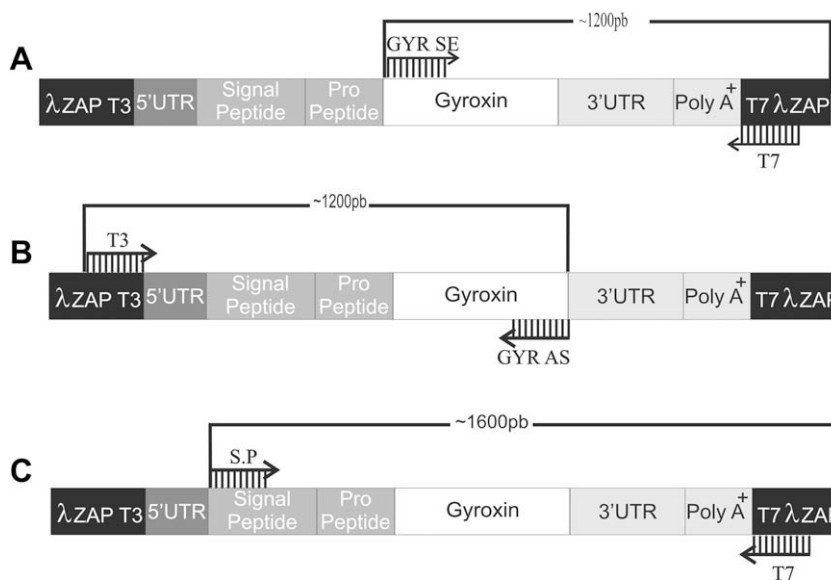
A

~1200pb

GYR SE

$\lambda$ZAP T3 | 5'UTR | Signal Peptide | Pro Peptide | Gyroxin | 3'UTR | Poly A$^+$ | T7 $\lambda$ZAP

T7

B

~1200pb

T3

$\lambda$ZAP T3 | 5'UTR | Signal Peptide | Pro Peptide | Gyroxin | 3'UTR | Poly A$^+$ | T7 $\lambda$ZAP

GYR AS

C

~1600pb

S.P

$\lambda$ZAP T3 | 5'UTR | Signal Peptide | Pro Peptide | Gyroxin | 3'UTR | Poly A$^+$ | T7 $\lambda$ZAP

T7